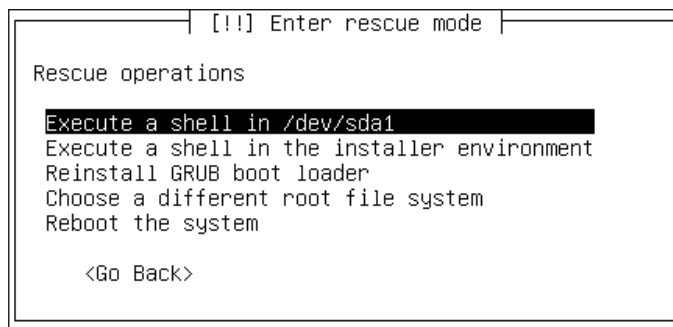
[!!] Enter rescue mode

Rescue operations

Execute a shell in /dev/sda1
Execute a shell in the installer environment
Reinstall GRUB boot loader
Choose a different root file system
Reboot the system

<Go Back>